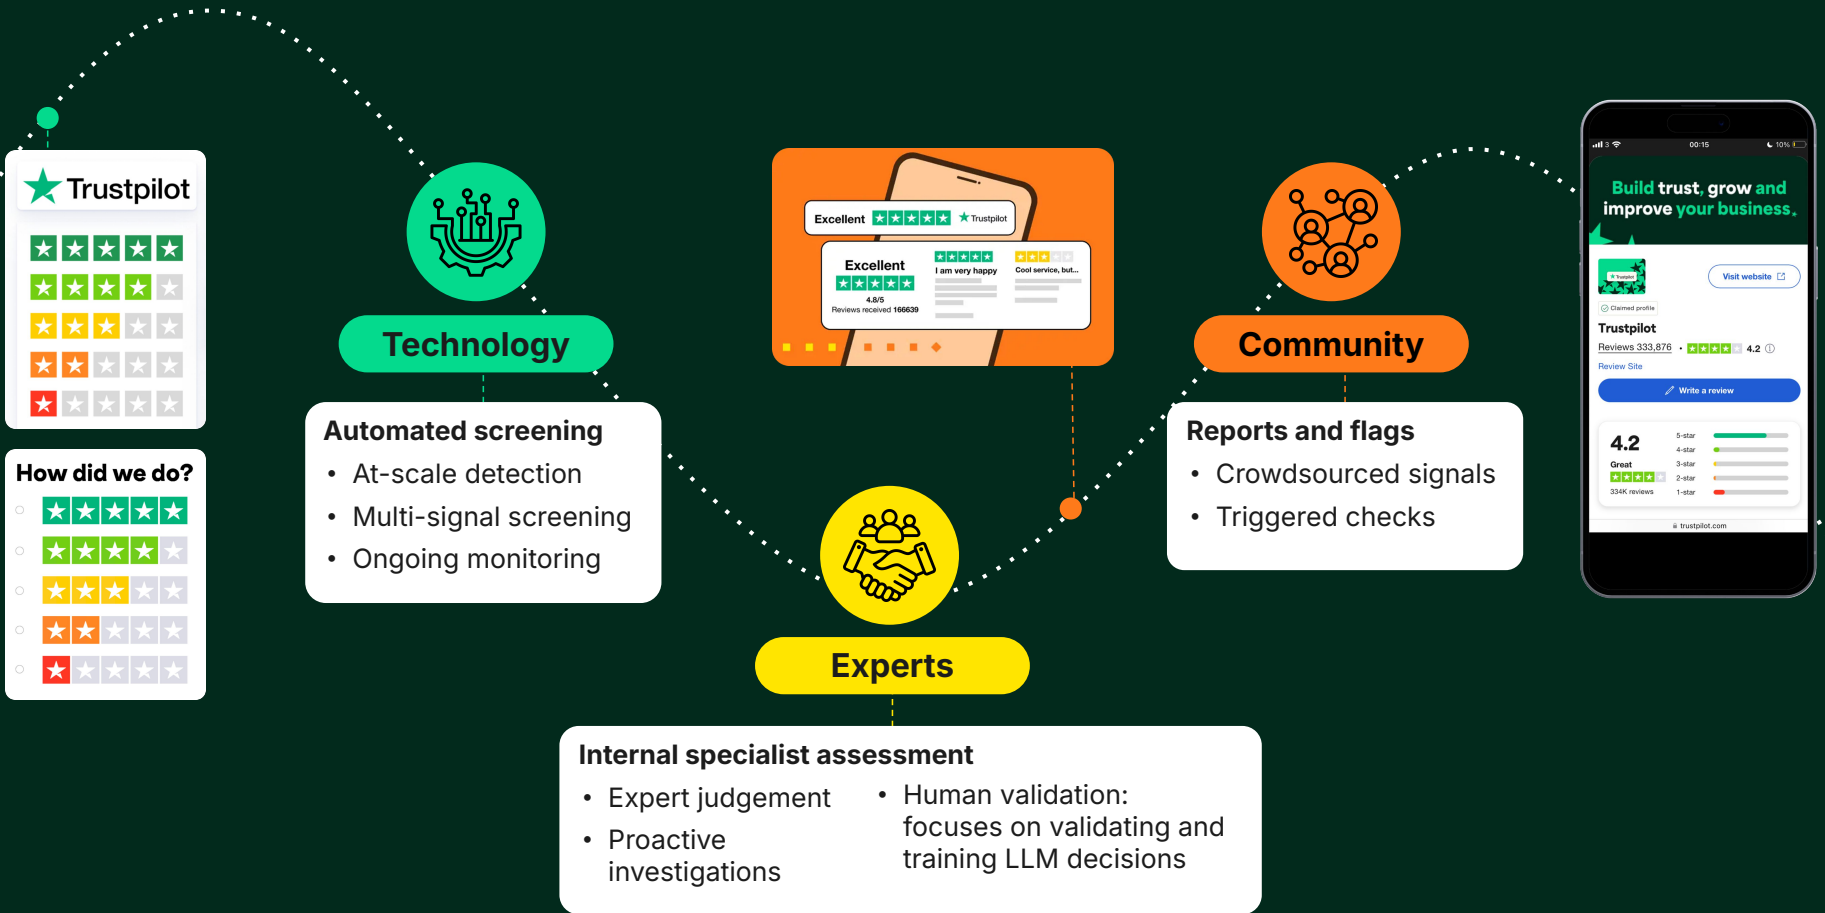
Trustpilot

How did we do?

Technology

Automated screening
- At-scale detection
- Multi-signal screening
- Ongoing monitoring

Excellent ★ Trustpilot

Excellent
4.8/5
Reviews received 166639
I am very happy
Cool service, but...

Experts

Internal specialist assessment
- Expert judgement
- Proactive investigations
- Human validation: focuses on validating and training LLM decisions

Community

Reports and flags
- Crowdsourced signals
- Triggered checks

00:15
10%
Build trust, grow and improve your business.
Visit website
Claimed profile
Trustpilot
Reviews 333,876 • 4.2
Review Site
Write a review
4.2
Great
334K reviews
5-star
4-star
3-star
2-star
1-star
trustpilot.com